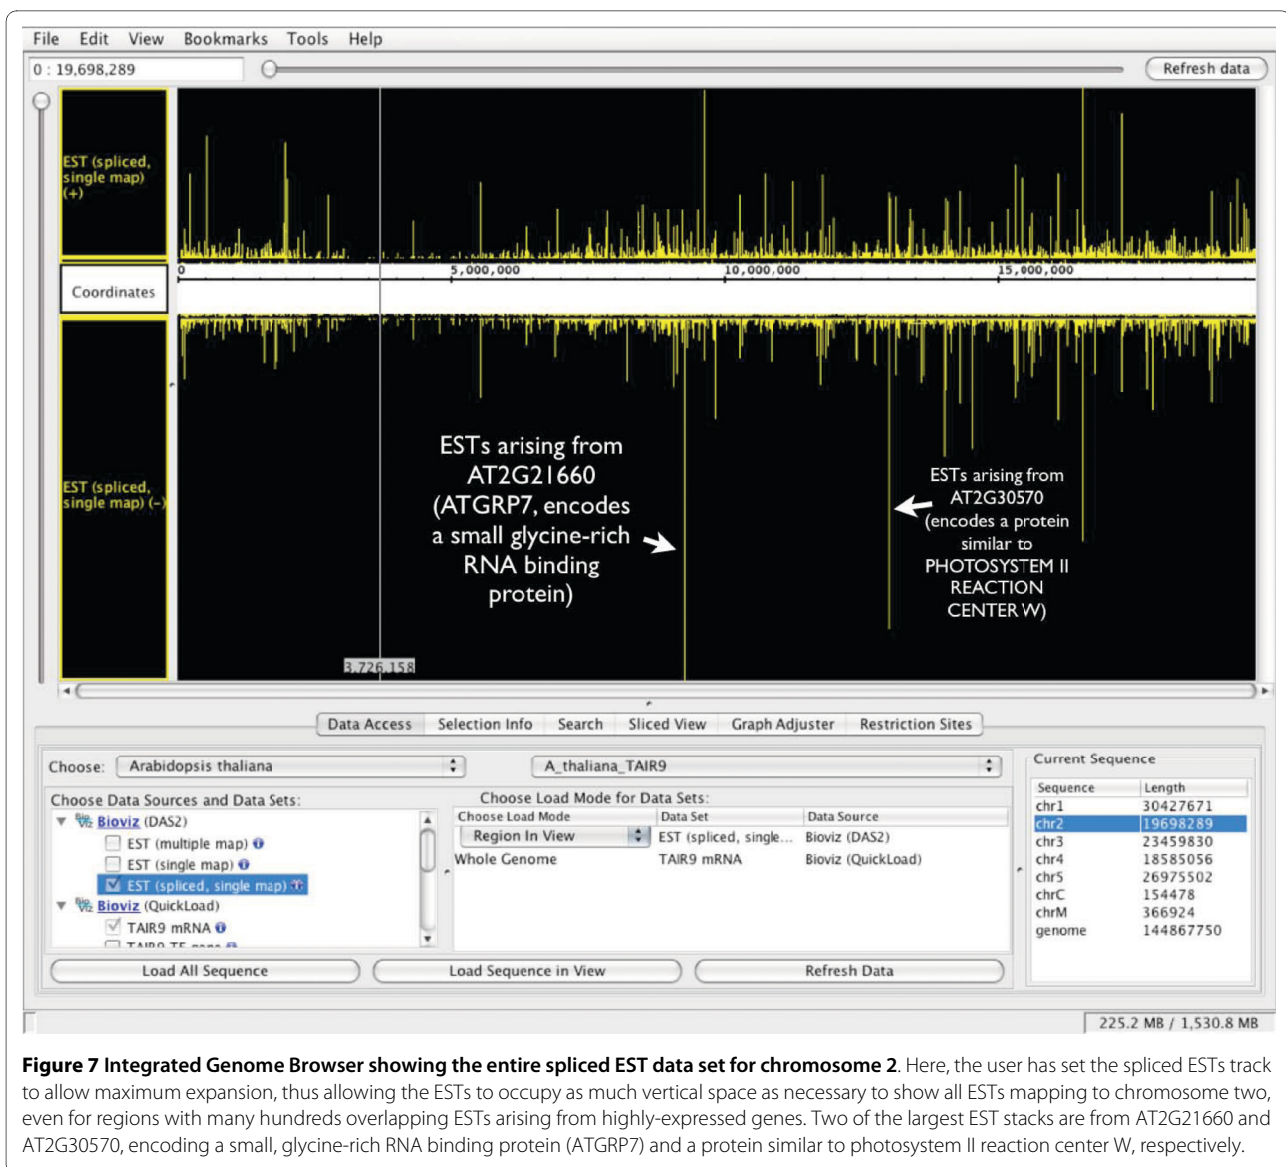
File Edit View Bookmarks Tools Help

0 : 19,698,289

Refresh data

EST (spliced, single map) (+)

Coordinates

0 5,000,000 10,000,000 15,000,000

EST (spliced, single map) (-)

ESTs arising from AT2G21660 (ATGRP7, encodes a small glycine-rich RNA binding protein)

ESTs arising from AT2G30570 (encodes a protein similar to PHOTOSYSTEM II REACTION CENTER W)

3,726,158

Data Access Selection Info Search Sliced View Graph Adjuster Restriction Sites

Choose: Arabidopsis thaliana

A_thaliana_TAIR9

Choose Data Sources and Data Sets:

Bioviz (DAS2)

EST (multiple map)

EST (single map)

EST (spliced, single map)

Bioviz (QuickLoad)

TAIR9 mRNA

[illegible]

Choose Load Mode for Data Sets:

| Choose Load Mode | Data Set | Data Source |
|---|---|---|
| Region In View | EST (spliced, single... | Bioviz (DAS2) |
| Whole Genome | TAIR9 mRNA | Bioviz (QuickLoad) |

Current Sequence

| Sequence | Length |
|---|---|
| chr1 | 30427671 |
| chr2 | 19698289 |
| chr3 | 23459830 |
| chr4 | 18585056 |
| chr5 | 26975502 |
| chrC | 154478 |
| chrM | 366924 |
| genome | 144867750 |

Load All Sequence Load Sequence in View Refresh Data

225.2 MB / 1,530.8 MB

**Figure 7 Integrated Genome Browser showing the entire spliced EST data set for chromosome 2**. Here, the user has set the spliced ESTs track to allow maximum expansion, thus allowing the ESTs to occupy as much vertical space as necessary to show all ESTs mapping to chromosome two, even for regions with many hundreds overlapping ESTs arising from highly-expressed genes. Two of the largest EST stacks are from AT2G21660 and AT2G30570, encoding a small, glycine-rich RNA binding protein (ATGRP7) and a protein similar to photosystem II reaction center W, respectively.